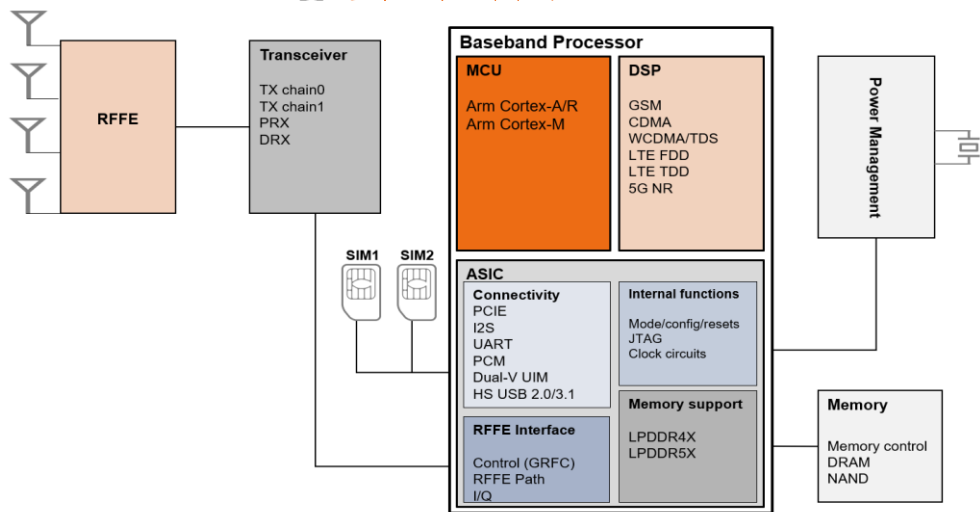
RFFE

Transceiver

TX chain0
TX chain1
PRX
DRX

SIM1

SIM2

Baseband Processor

MCU

Arm Cortex-A/R
Arm Cortex-M

DSP

GSM
CDMA
WCDMA/TDS
LTE FDD
LTE TDD
5G NR

ASIC

Connectivity

PCIE
I2S
UART
PCM
Dual-V UIM
HS USB 2.0/3.1

Internal functions

Mode/config/resets
JTAG
Clock circuits

RFFE Interface

Control (GRFC)
RFFE Path
I/Q

Memory support

LPDDR4X
LPDDR5X

Power Management

Memory

Memory control
DRAM
NAND